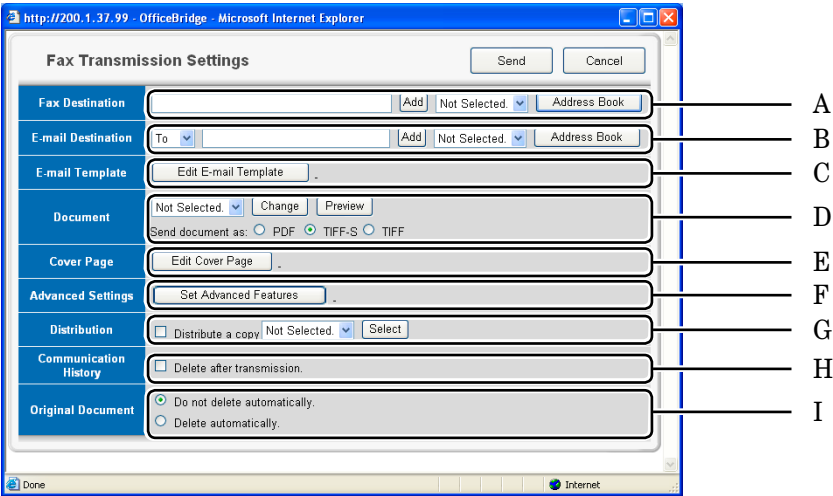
http://200.1.37.99 - OfficeBridge - Microsoft Internet Explorer

Fax Transmission Settings

Send Cancel

| | |
|---|---|
| Fax Destination | Add Not Selected. Address Book |
| E-mail Destination | To Add Not Selected. Address Book |
| E-mail Template | Edit E-mail Template |
| Document | Not Selected. Change Preview Send document as: PDF TIFF-S TIFF |
| Cover Page | Edit Cover Page |
| Advanced Settings | Set Advanced Features |
| Distribution | Distribute a copy Not Selected. Select |
| Communication History | Delete after transmission. |
| Original Document | Do not delete automatically. Delete automatically. |

A
B
C
D
E
F
G
H
I

Done Internet